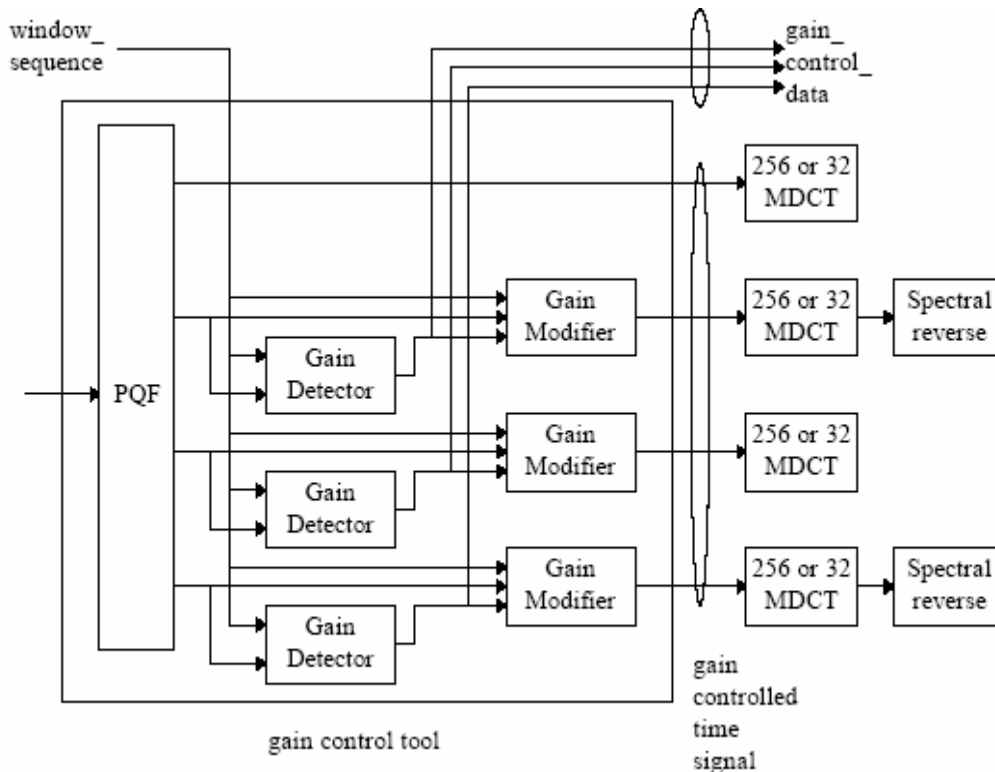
window_ sequence

gain_ control_ data

256 or 32 MDCT

Gain Modifier

256 or 32 MDCT

Spectral reverse

Gain Detector

PQF

Gain Modifier

256 or 32 MDCT

Gain Detector

Gain Modifier

256 or 32 MDCT

Spectral reverse

Gain Detector

gain controlled time signal

gain control tool